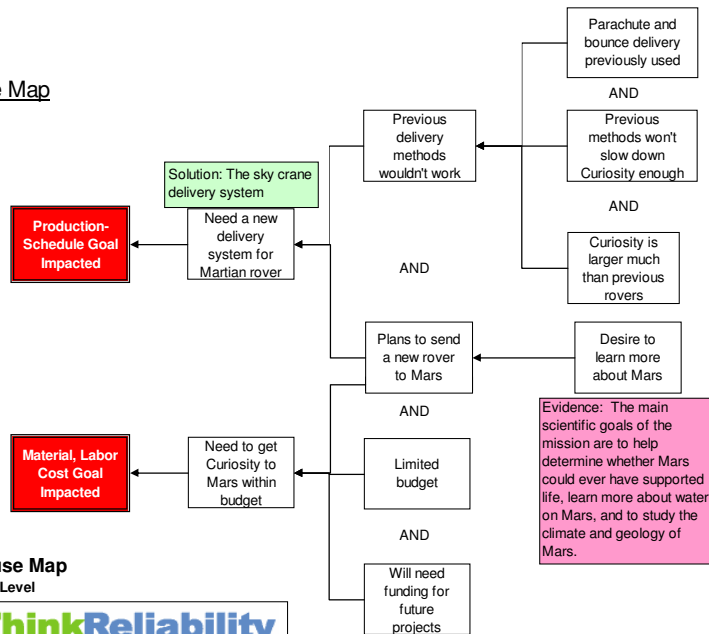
e Map

Production-Schedule Goal Impacted

Solution: The sky crane delivery system

Need a new delivery system for Martian rover

Previous delivery methods wouldn't work

Parachute and bounce delivery previously used

AND

Previous methods won't slow down Curiosity enough

AND

Curiosity is larger much than previous rovers

AND

Plans to send a new rover to Mars

Desire to learn more about Mars

Evidence: The main scientific goals of the mission are to help determine whether Mars could ever have supported life, learn more about water on Mars, and to study the climate and geology of Mars.

AND

Material, Labor Cost Goal Impacted

Need to get Curiosity to Mars within budget

Limited budget

AND

Will need funding for future projects

use Map
Level

hinkReliability